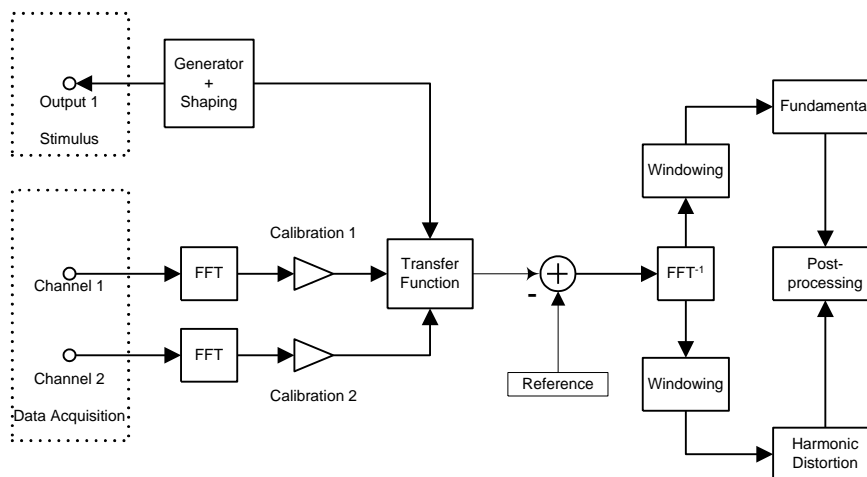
Output 1

Stimulus

Generator + Shaping

Channel 1

Channel 2

Data Acquisition

FFT

FFT

Calibration 1

Calibration 2

Transfer Function

-

Reference

$FFT^{-1}$

Windowing

Windowing

Fundamenta

Post-processing

Harmonic Distortion